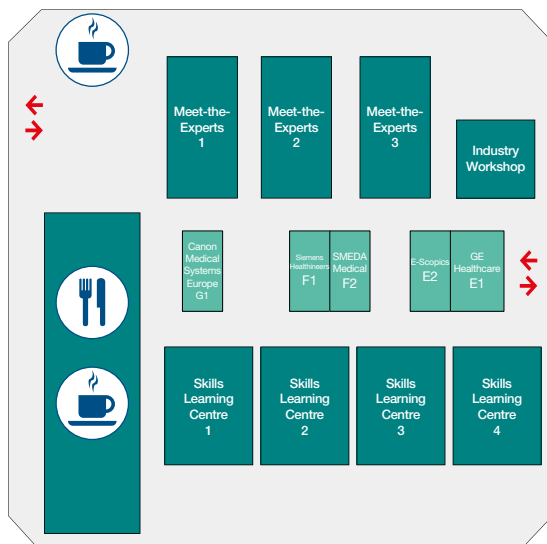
Meet-the-Experts 1

Meet-the-Experts 2

Meet-the-Experts 3

Industry Workshop

Canon Medical Systems Europe G1

Siemens Healthineers F1

SMEDA Medical F2

E-Scopics E2

GE Healthcare E1

Skills Learning Centre 1

Skills Learning Centre 2

Skills Learning Centre 3

Skills Learning Centre 4